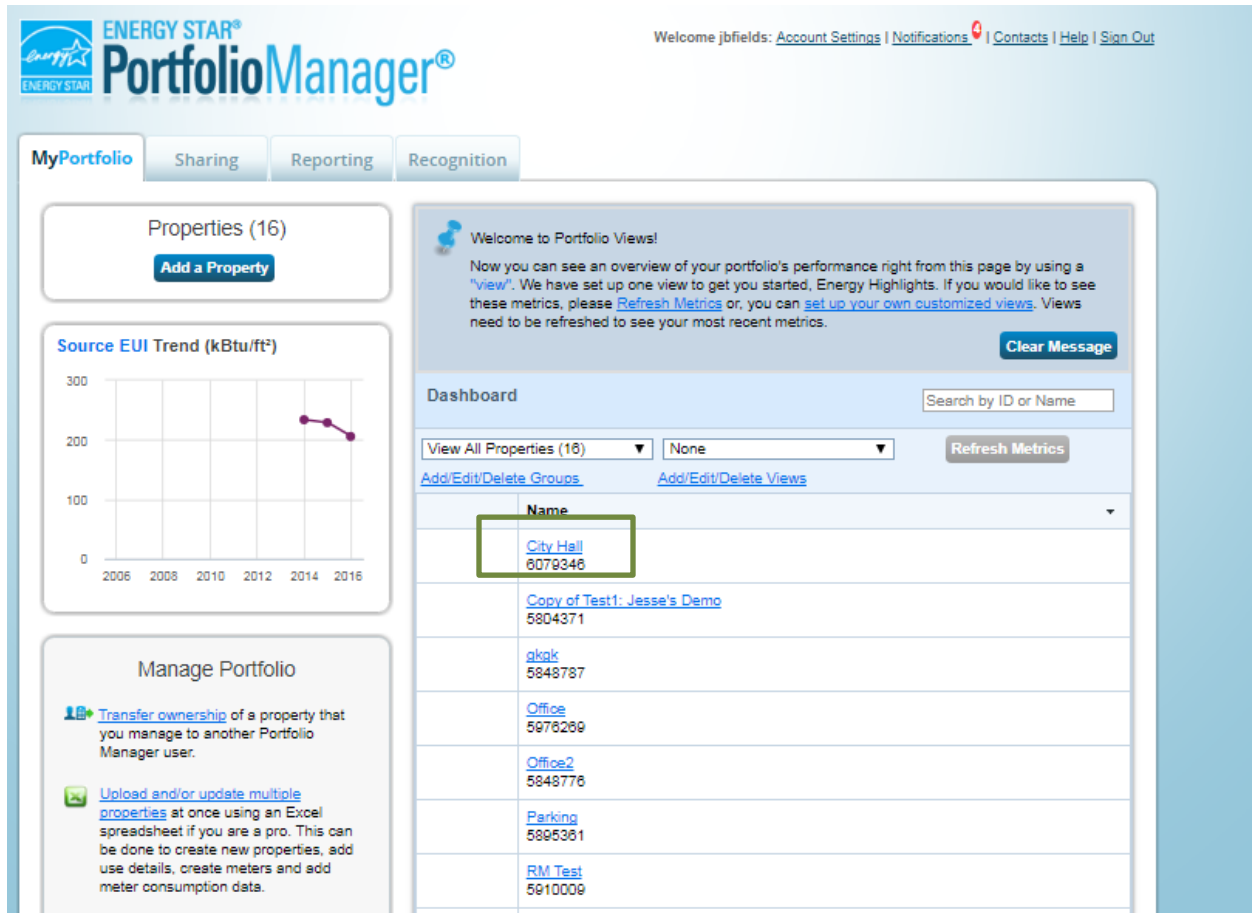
energy
ENERGY STAR
ENERGY STAR®
PortfolioManager®

Welcome jbfields: Account Settings | Notifications 0 | Contacts | Help | Sign Out

MyPortfolio | Sharing | Reporting | Recognition

Properties (16)
Add a Property

Source EUI Trend (kBtu/ft²)

300
200
100
0
2006 2008 2010 2012 2014 2016

Manage Portfolio

Transfer ownership of a property that you manage to another Portfolio Manager user.

Upload and/or update multiple properties at once using an Excel spreadsheet if you are a pro. This can be done to create new properties, add use details, create meters and add meter consumption data.

Welcome to Portfolio Views!

Now you can see an overview of your portfolio's performance right from this page by using a "view". We have set up one view to get you started, Energy Highlights. If you would like to see these metrics, please Refresh Metrics or, you can set up your own customized views. Views need to be refreshed to see your most recent metrics.

Clear Message

Dashboard

Search by ID or Name

View All Properties (16)
None
Refresh Metrics

Add/Edit/Delete Groups
Add/Edit/Delete Views

Name

City Hall
6079346

Copy of Test1: Jesse's Demo
5804371

gkgk
5848787

Office
5976269

Office2
5848776

Parking
5895361

RM Test
5910009